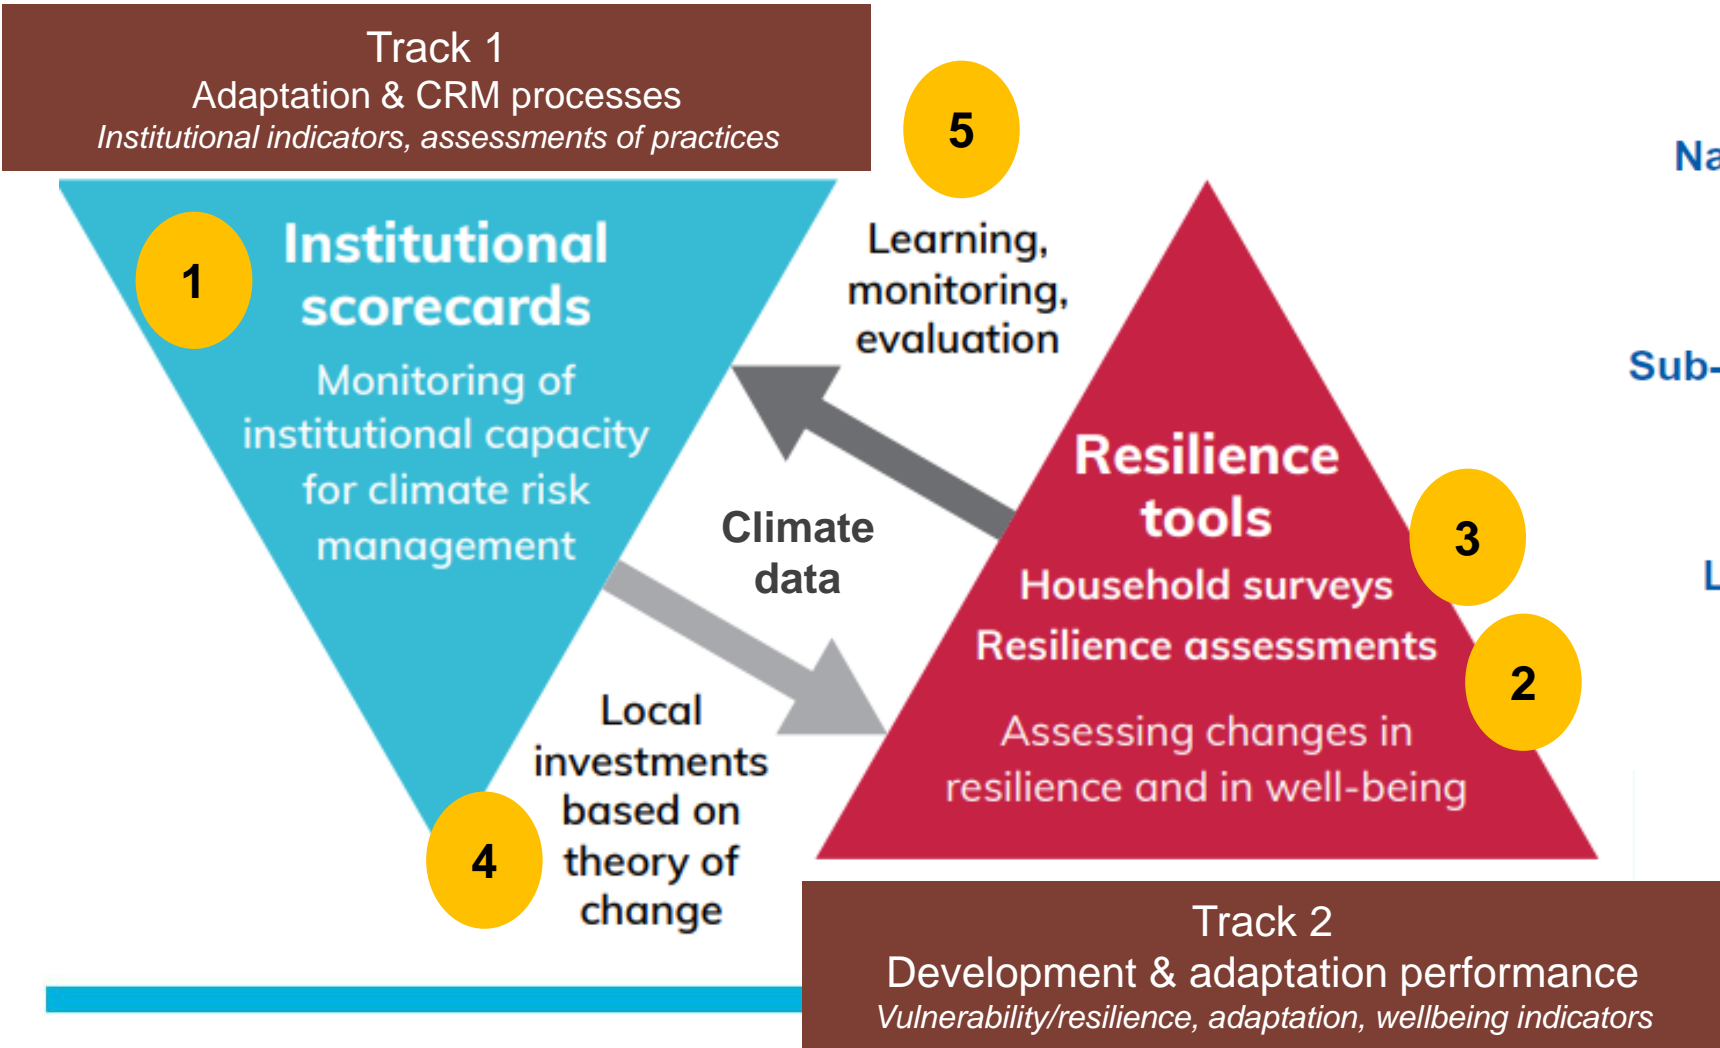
Track 1
Adaptation & CRM processes
*Institutional indicators, assessments of practices*

5

Na

1

Institutional scorecards

Monitoring of institutional capacity for climate risk management

Learning, monitoring, evaluation

Sub-

Resilience tools

3

Household surveys

Resilience assessments

2

Climate data

L

Local investments based on theory of change

4

Assessing changes in resilience and in well-being

Track 2
Development & adaptation performance
*Vulnerability/resilience, adaptation, wellbeing indicators*